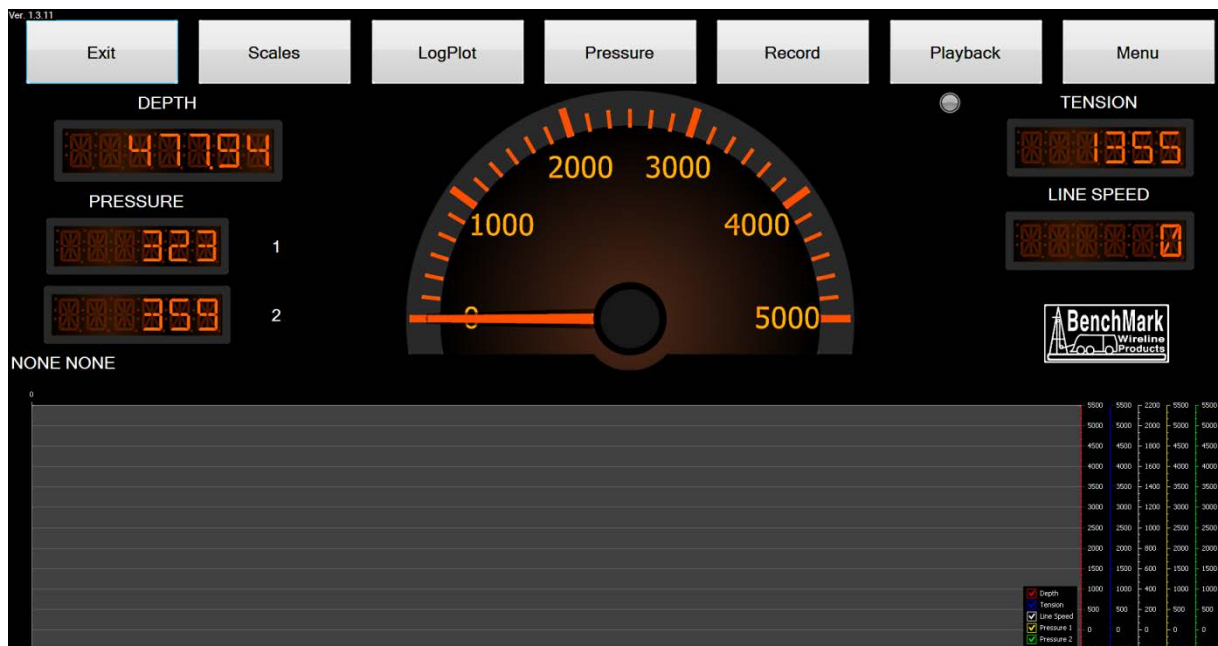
Ver. 1.3.11

Exit

Scales

LogPlot

Pressure

Record

Playback

Menu

DEPTH

477.94

PRESSURE

323

1

359

2

NONE NONE

0

1000

2000

3000

4000

5000

TENSION

1355

LINE SPEED

0

BenchMark Wireline Products

0

| 5500 | 5500 | 2200 | 5500 | 5500 |
|---|---|---|---|---|
| 5000 | 5000 | 2000 | 5000 | 5000 |
| 4500 | 4500 | 1800 | 4500 | 4500 |
| 4000 | 4000 | 1600 | 4000 | 4000 |
| 3500 | 3500 | 1400 | 3500 | 3500 |
| 3000 | 3000 | 1200 | 3000 | 3000 |
| 2500 | 2500 | 1000 | 2500 | 2500 |
| 2000 | 2000 | 800 | 2000 | 2000 |
| 1500 | 1500 | 600 | 1500 | 1500 |
| 1000 | 1000 | 400 | 1000 | 1000 |
| 500 | 500 | 200 | 500 | 500 |
| 0 | 0 | 0 | 0 | 0 |

Depth
Tension
Line Speed
Pressure 1
Pressure 2